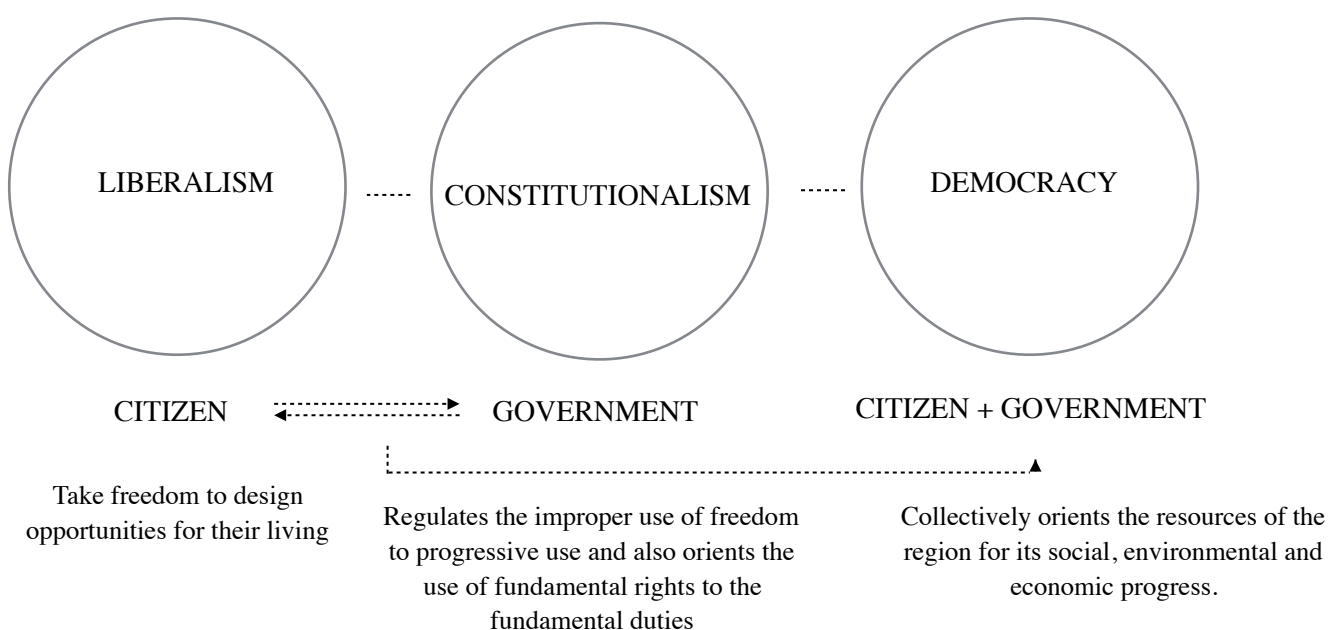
LIBERALISM

CONSTITUTIONALISM

DEMOCRACY

CITIZEN

GOVERNMENT

CITIZEN + GOVERNMENT

Take freedom to design opportunities for their living

Regulates the improper use of freedom to progressive use and also orients the use of fundamental rights to the fundamental duties

Collectively orients the resources of the region for its social, environmental and economic progress.